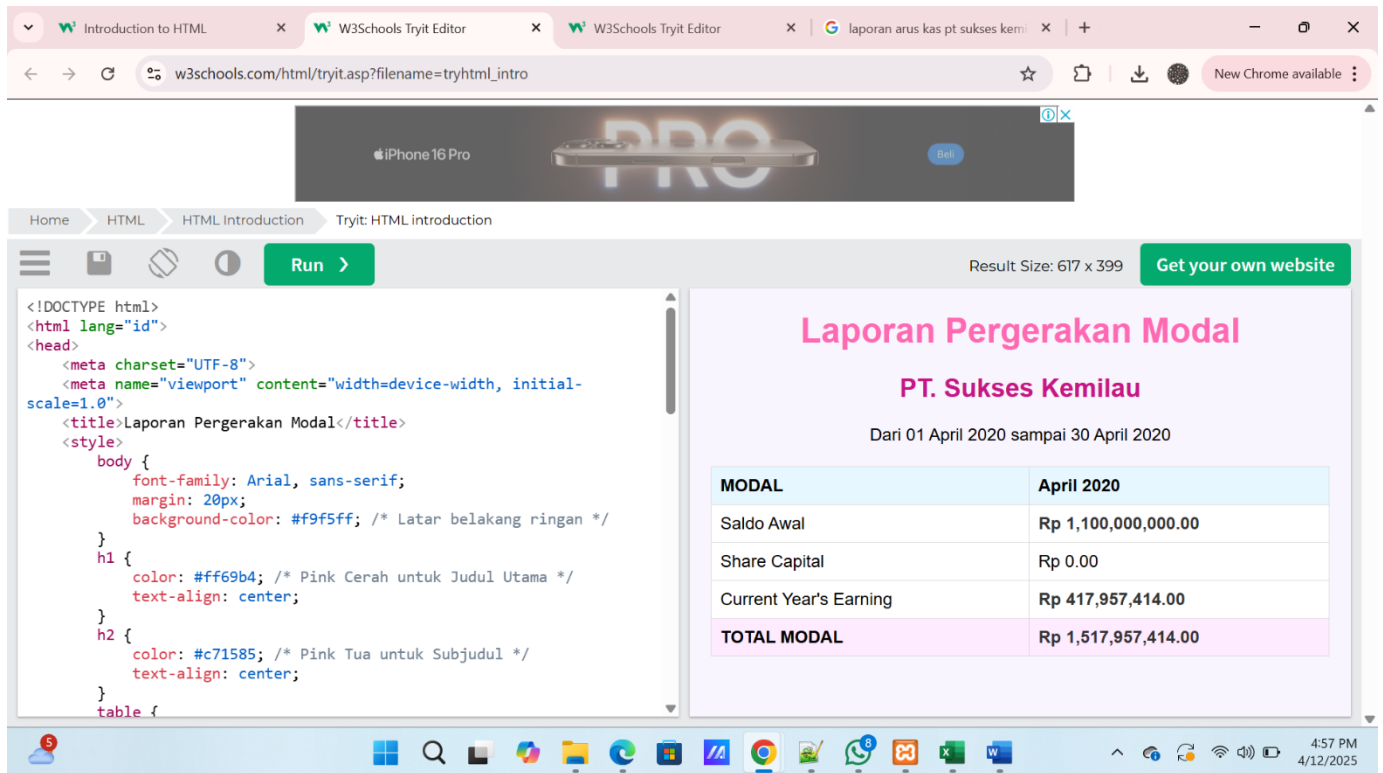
Introduction to HTML
W3Schools Tryit Editor
W3Schools Tryit Editor
laporan arus kas pt sukses kemi
w3schools.com/html/tryit.asp?filename=tryhtml_intro
New Chrome available

iPhone 16 Pro
PRO
Beli

Home HTML HTML Introduction Tryit: HTML introduction

Run
Result Size: 617 x 399
Get your own website

<!DOCTYPE html>
<html lang="id">
<head>
<meta charset="UTF-8">
<meta name="viewport" content="width=device-width, initial-scale=1.0">
<title>Laporan Pergerakan Modal</title>
<style>
body {
font-family: Arial, sans-serif;
margin: 20px;
background-color: #f9f5ff; /* Latar belakang ringan */
}
h1 {
color: #ff69b4; /* Pink Cerah untuk Judul Utama */
text-align: center;
}
h2 {
color: #c71585; /* Pink Tua untuk Subjudul */
text-align: center;
}
table {

Laporan Pergerakan Modal

PT. Sukses Kemilau

Dari 01 April 2020 sampai 30 April 2020

| MODAL | April 2020 |
|---|---|
| Saldo Awal | Rp 1,100,000,000.00 |
| Share Capital | Rp 0.00 |
| Current Year's Earning | Rp 417,957,414.00 |
| TOTAL MODAL | Rp 1,517,957,414.00 |

5
8
4:57 PM
4/12/2025